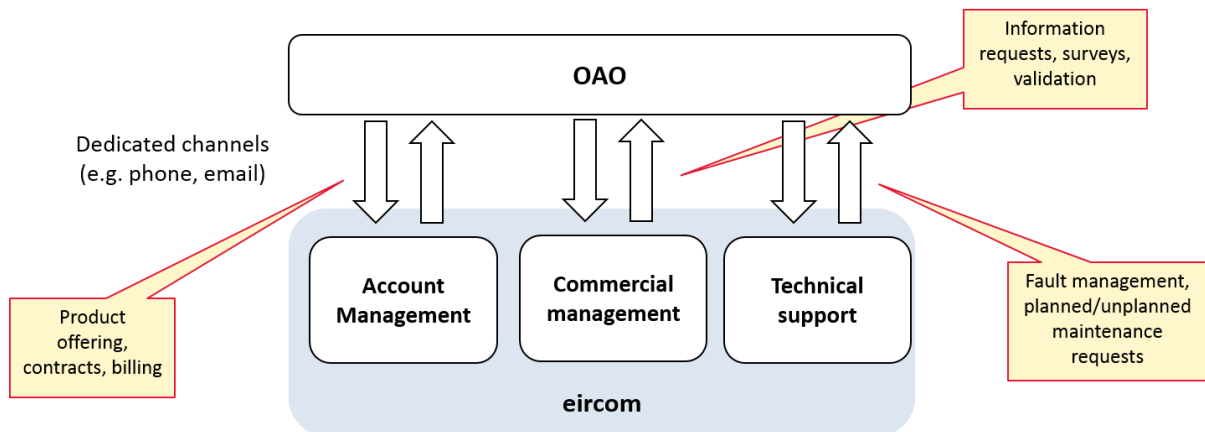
OAO

Information requests, surveys, validation

Dedicated channels (e.g. phone, email)

Account Management

Commercial management

Technical support

Product offering, contracts, billing

Fault management, planned/unplanned maintenance requests

eircom